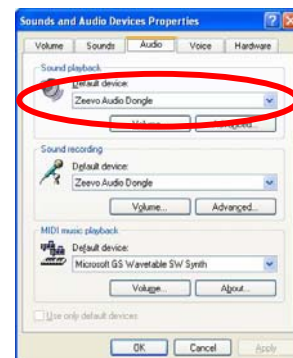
Sounds and Audio Devices Properties

Volume | Sounds | Audio | Voice | Hardware

Sound playback
Default device:
Zeevo Audio Dongle
Volume... | Advanced...

Sound recording
Default device:
Zeevo Audio Dongle
Volume... | Advanced...

MIDI music playback
Default device:
Microsoft GS Wavetable SW Synth
Volume... | About...

Use only default devices

OK | Cancel | Apply